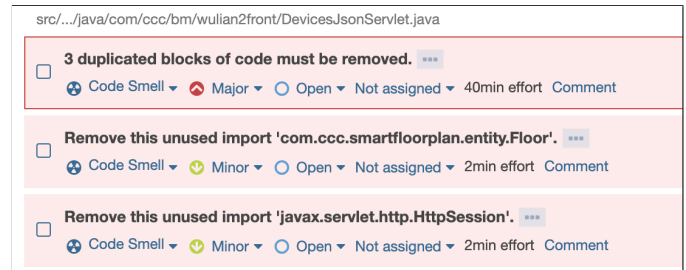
src/.../java/com/ccc/bm/wulian2front/DevicesJsonServlet.java

3 duplicated blocks of code must be removed. ···

Code Smell ▾ Major ▾ Open ▾ Not assigned ▾ 40min effort Comment

Remove this unused import 'com.ccc.smartfloorplan.entity.Floor'. ···

Code Smell ▾ Minor ▾ Open ▾ Not assigned ▾ 2min effort Comment

Remove this unused import 'javax.servlet.http.HttpSession'. ···

Code Smell ▾ Minor ▾ Open ▾ Not assigned ▾ 2min effort Comment